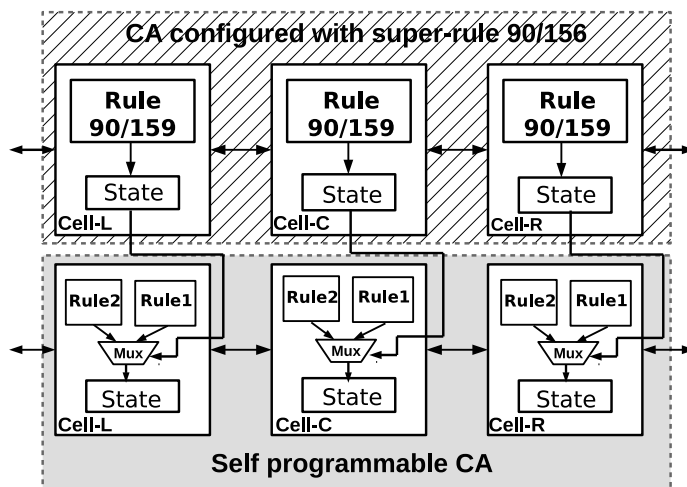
CA configured with super-rule 90/156

Rule 90/159

State

Cell-L

Rule 90/159

State

Cell-C

Rule 90/159

State

Cell-R

Rule2

Rule1

Mux

State

Cell-L

Rule2

Rule1

Mux

State

Cell-C

Rule2

Rule1

Mux

State

Cell-R

Self programmable CA